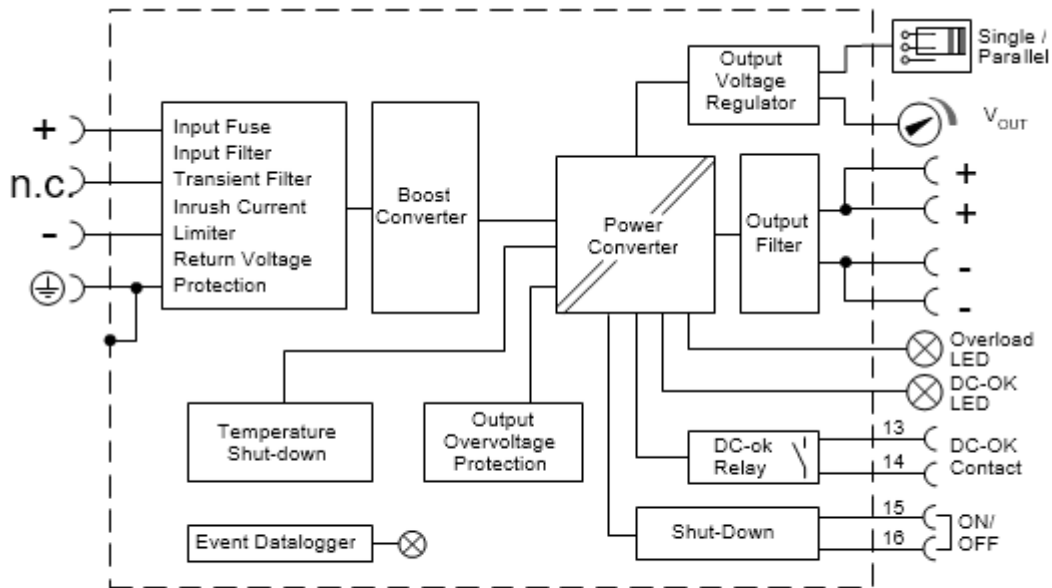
+
n.c.
-
Input Fuse
Input Filter
Transient Filter
Inrush Current
Limiter
Return Voltage
Protection

Boost
Converter

Power
Converter

Output
Voltage
Regulator

Single /
Parallel

$V_{OUT}$

Output
Filter

+
+
-
-

Overload
LED

DC-OK
LED

Temperature
Shut-down

Output
Overvoltage
Protection

DC-ok
Relay

13
14
DC-OK
Contact

Shut-Down

15
16
ON/
OFF

Event Datalogger